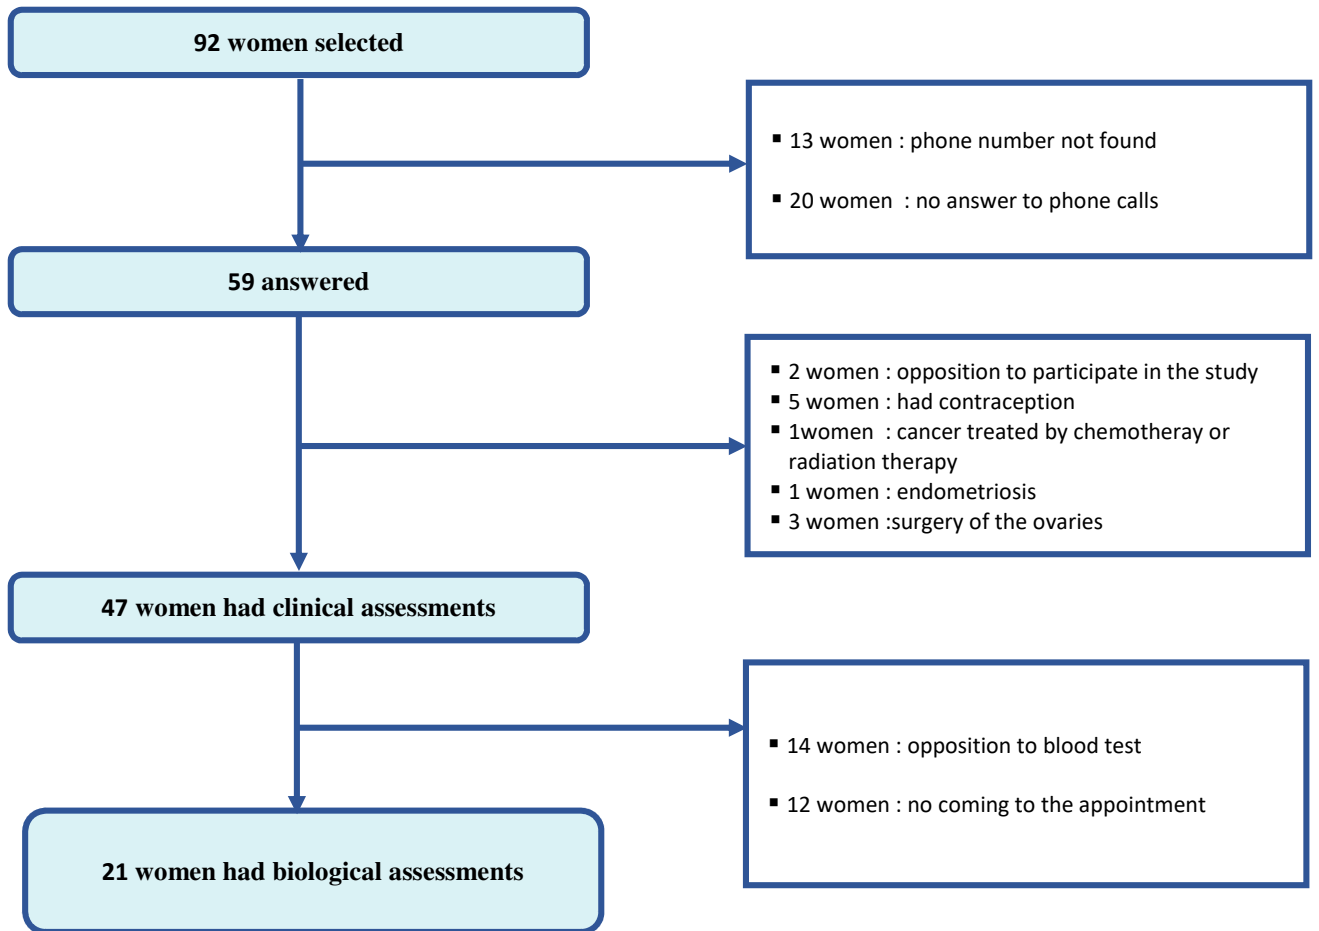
92 women selected

- 13 women : phone number not found
- 20 women : no answer to phone calls

59 answered

- 2 women : opposition to participate in the study
- 5 women : had contraception
- 1women : cancer treated by chemotheray or radiation therapy
- 1 women : endometriosis
- 3 women :surgery of the ovaries

47 women had clinical assessments

- 14 women : opposition to blood test
- 12 women : no coming to the appointment

21 women had biological assessments